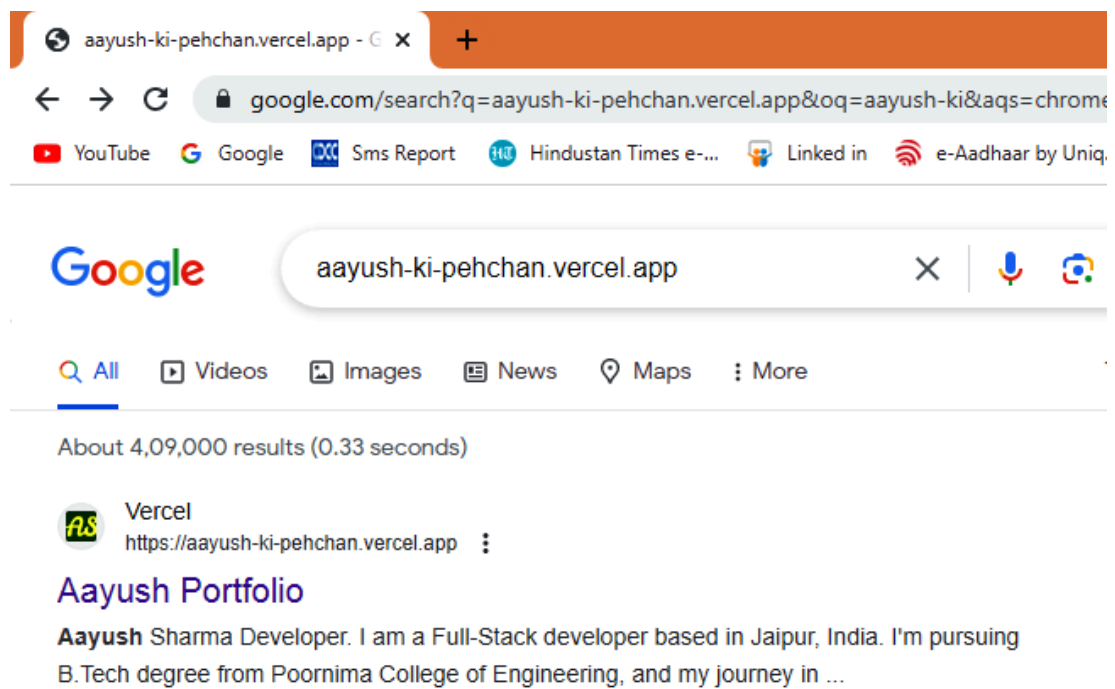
aayush-ki-pehchan.vercel.app - G ×
+

google.com/search?q=aayush-ki-pehchan.vercel.app&oq=aayush-ki&aqs=chrome

YouTube
Google
Sms Report
Hindustan Times e-...
Linked in
e-Aadhaar by Uniq

Google
aayush-ki-pehchan.vercel.app

All
Videos
Images
News
Maps
More

About 4,09,000 results (0.33 seconds)

AS
Vercel
https://aayush-ki-pehchan.vercel.app

Aayush Portfolio

**Aayush** Sharma Developer. I am a Full-Stack developer based in Jaipur, India. I'm pursuing B.Tech degree from Poornima College of Engineering, and my journey in ...